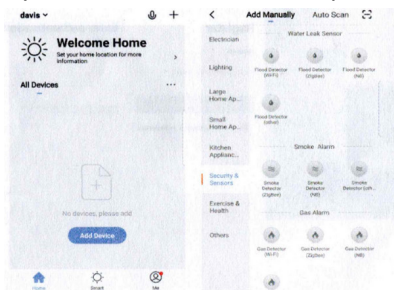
davis

Welcome Home
Set your home location for more information

All Devices

No devices, please add

Add Device

Home
Smart
Me

Add Manually
Auto Scan

Electrician
Lighting
Large Home Ap...
Small Home Ap...
Kitchen Applianc...
Security & Sensors
Exercise & Health
Others

Water Leak Sensor
Flood Detector (Wi-Fi)
Flood Detector (Zigbee)
Flood Detector (NB)
Flood Detector (other)

Smoke Alarm
Smoke Detector (Zigbee)
Smoke Detector (NB)
Smoke Detector (oth...

Gas Alarm
Gas Detector (Wi-Fi)
Gas Detector (Zigbee)
Gas Detector (NB)